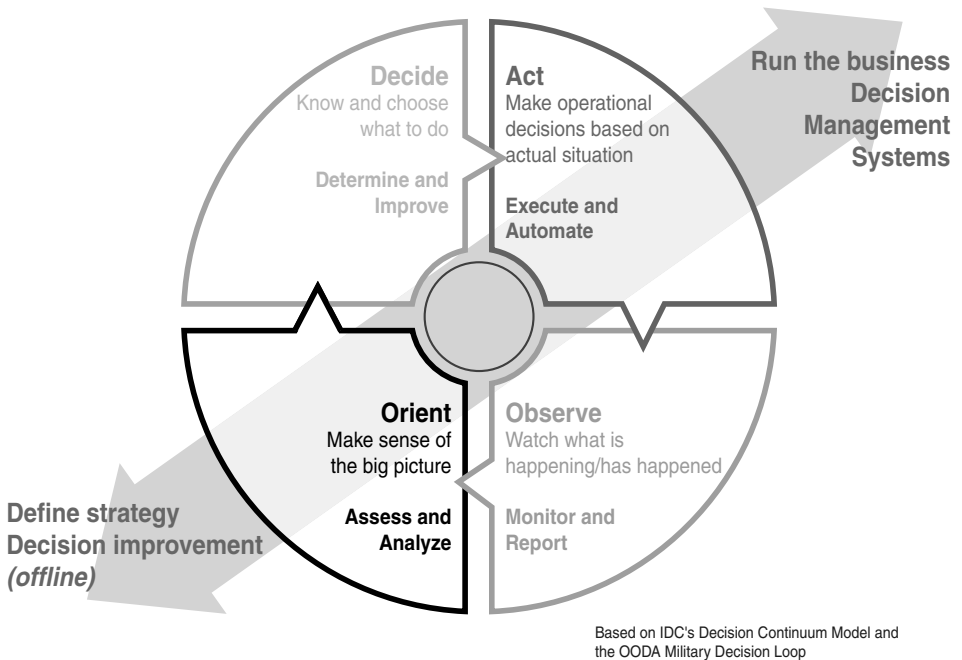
Decide
Know and choose what to do

Determine and Improve

Act
Make operational decisions based on actual situation

Execute and Automate

Run the business
Decision Management Systems

Orient
Make sense of the big picture

Assess and Analyze

Observe
Watch what is happening/has happened

Monitor and Report

Define strategy
Decision improvement
*(offline)*

Based on IDC's Decision Continuum Model and the OODA Military Decision Loop